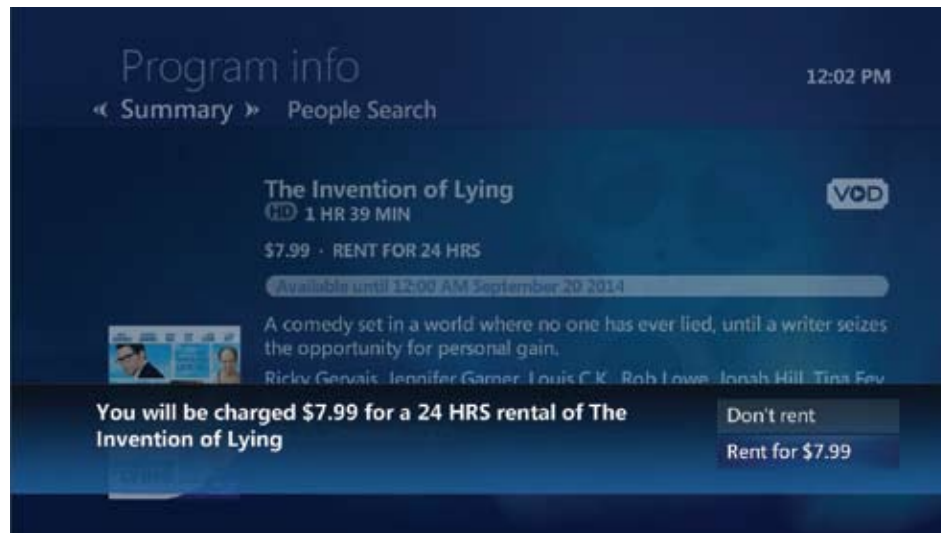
Program info

12:02 PM

« Summary » People Search

The Invention of Lying

VOD

HD 1 HR 39 MIN

$7.99 · RENT FOR 24 HRS

Available until 12:00 AM September 20 2014

A comedy set in a world where no one has ever lied, until a writer seizes the opportunity for personal gain.

Ricky Gervais, Jennifer Garner, Louis C.K., Rob Lowe, Jonah Hill, Tina Fey

You will be charged $7.99 for a 24 HRS rental of The Invention of Lying

Don't rent

Rent for $7.99